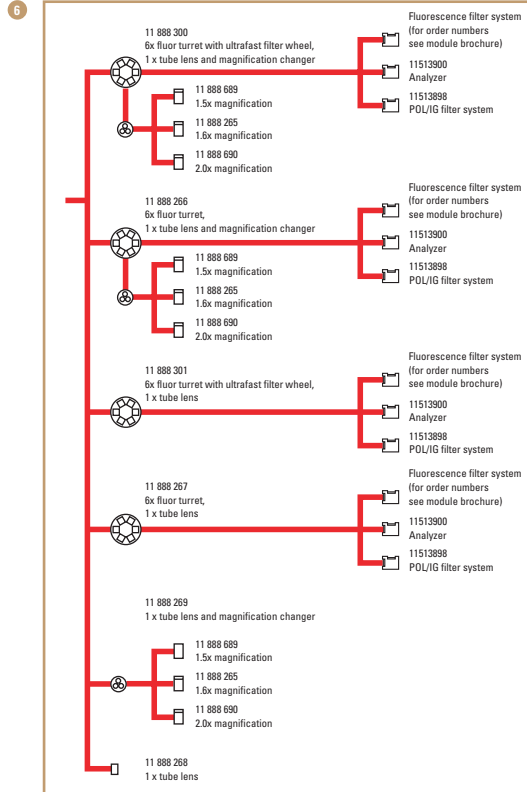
6

11 888 300
6x fluor turret with ultrafast filter wheel,
1 x tube lens and magnification changer

Fluorescence filter system
(for order numbers
see module brochure)

11513900
Analyzer

11513898
POL/IG filter system

11 888 689
1.5x magnification

11 888 265
1.6x magnification

11 888 690
2.0x magnification

11 888 266
6x fluor turret,
1 x tube lens and magnification changer

Fluorescence filter system
(for order numbers
see module brochure)

11513900
Analyzer

11513898
POL/IG filter system

11 888 689
1.5x magnification

11 888 265
1.6x magnification

11 888 690
2.0x magnification

11 888 301
6x fluor turret with ultrafast filter wheel,
1 x tube lens

Fluorescence filter system
(for order numbers
see module brochure)

11513900
Analyzer

11513898
POL/IG filter system

11 888 267
6x fluor turret,
1 x tube lens

Fluorescence filter system
(for order numbers
see module brochure)

11513900
Analyzer

11513898
POL/IG filter system

11 888 269
1 x tube lens and magnification changer

11 888 689
1.5x magnification

11 888 265
1.6x magnification

11 888 690
2.0x magnification

11 888 268
1 x tube lens